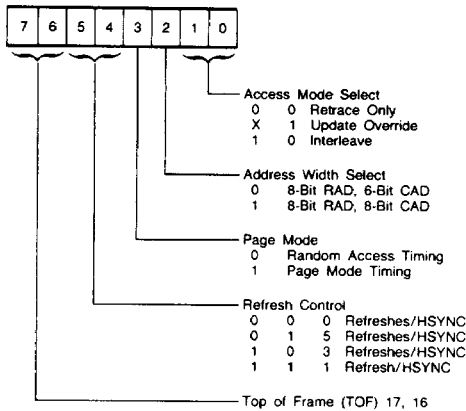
| 7 | 6 | 5 | 4 | 3 | 2 | 1 | 0 |
|---|---|---|---|---|---|---|---|

Access Mode Select
0 0 Retrace Only
X 1 Update Override
1 0 Interleave

Address Width Select
0 8-Bit RAD, 6-Bit CAD
1 8-Bit RAD, 8-Bit CAD

Page Mode
0 Random Access Timing
1 Page Mode Timing

Refresh Control
0 0 0 Refreshes/HSYNC
0 1 5 Refreshes/HSYNC
1 0 3 Refreshes/HSYNC
1 1 1 Refresh/HSYNC

Top of Frame (TOF) 17, 16